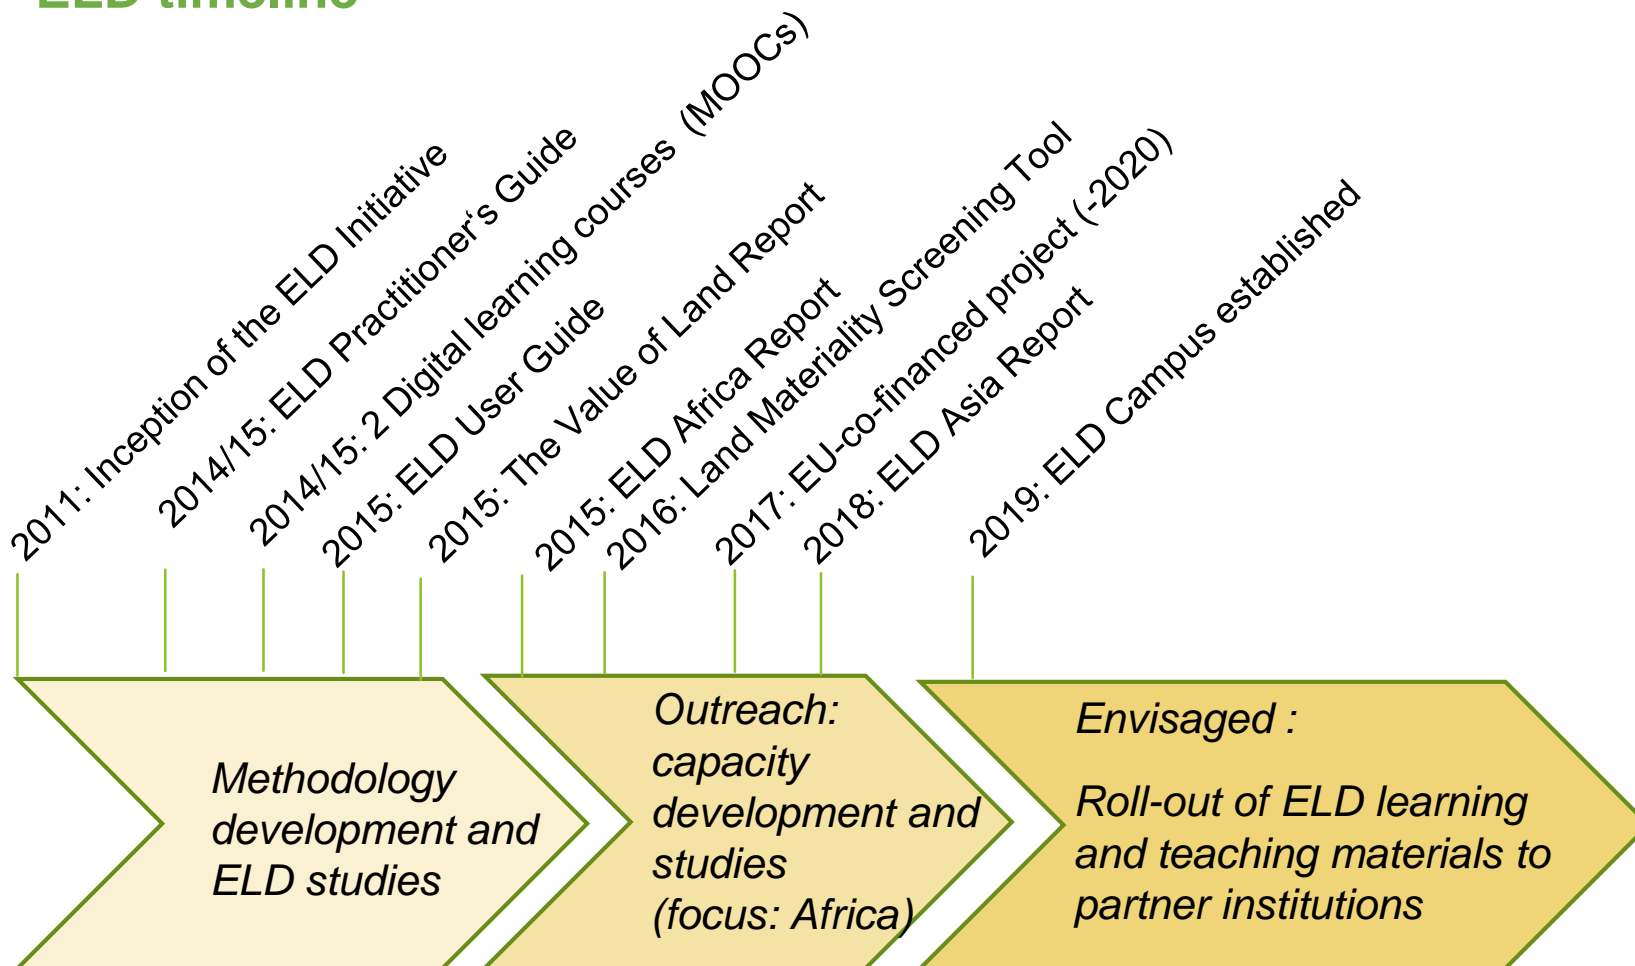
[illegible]

2011: Inception of the ELD Initiative

2014/15: ELD Practitioner's Guide

2014/15: 2 Digital learning courses (MOOCs)

2015: ELD User Guide

2015: The Value of Land Report

2015: ELD Africa Report

2016: Land Materiality Screening Tool

2017: EU-co-financed project (-2020)

2018: ELD Asia Report

2019: ELD Campus established

Methodology development and ELD studies

Outreach: capacity development and studies (focus: Africa)

Envisaged :

Roll-out of ELD learning and teaching materials to partner institutions